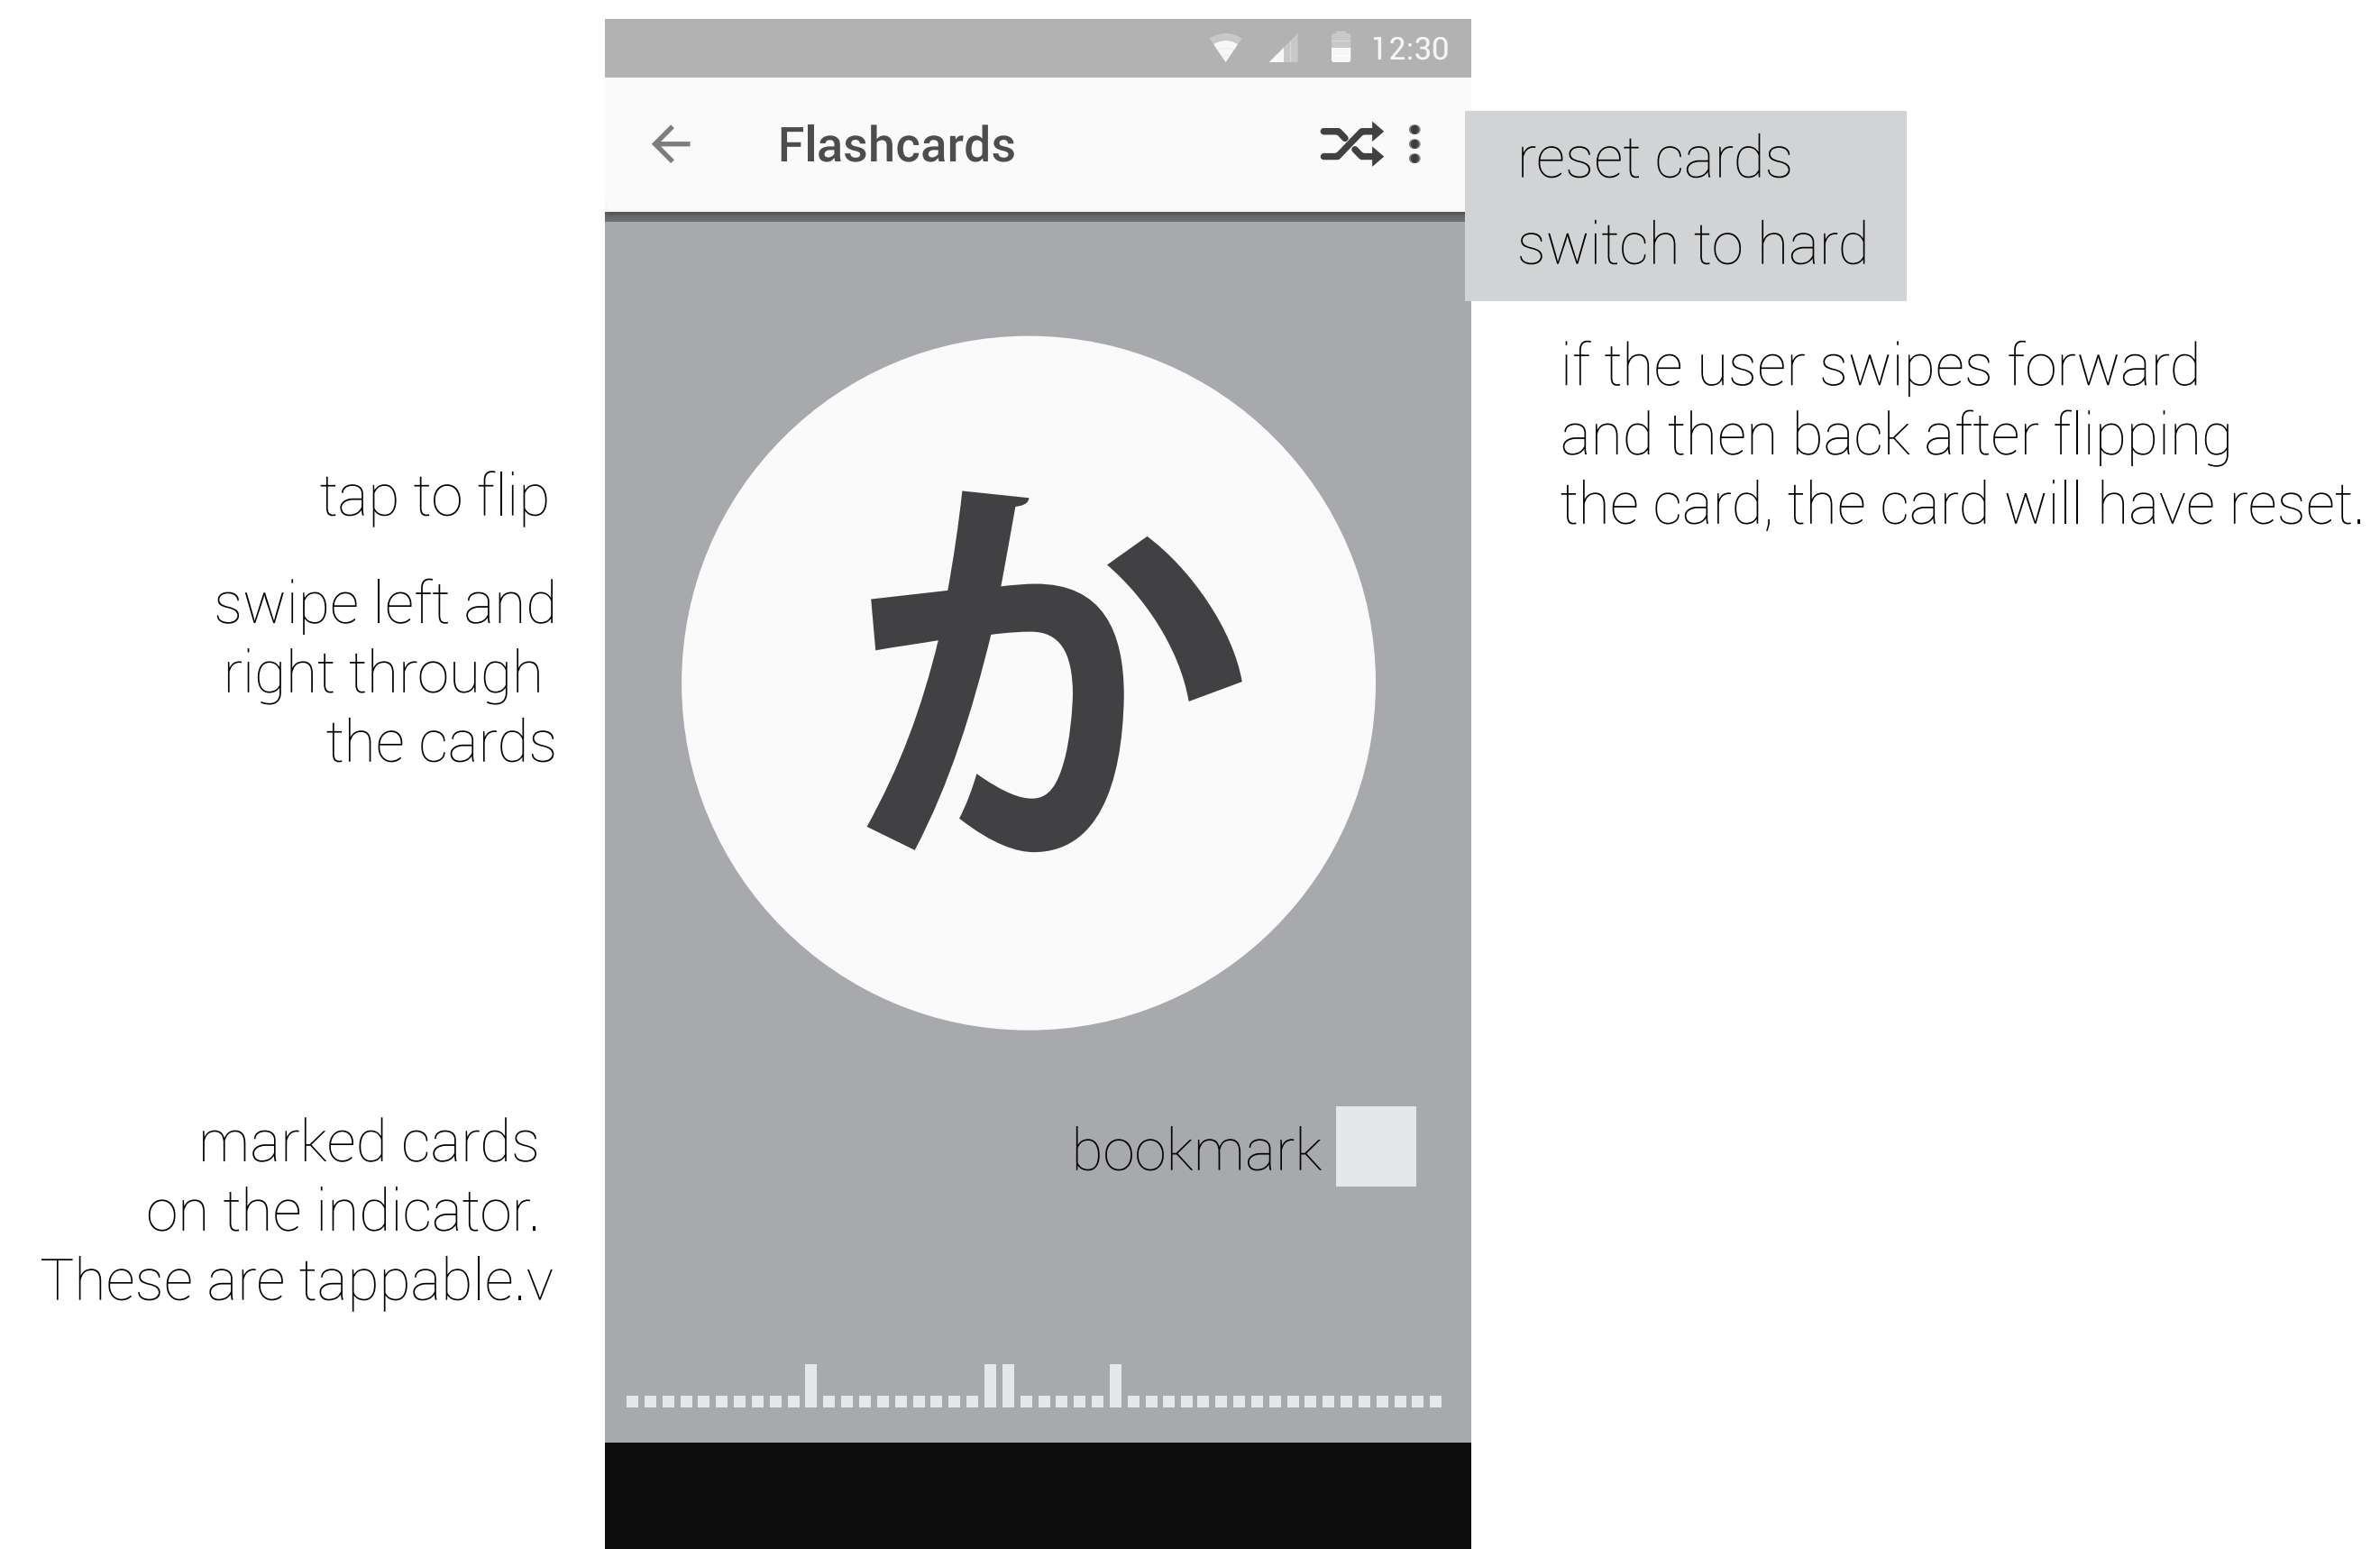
12:30

Flashcards

reset cards
switch to hard

if the user swipes forward and then back after flipping the card, the card will have reset.

tap to flip

swipe left and right through the cards

か

marked cards on the indicator. These are tappable.v

bookmark